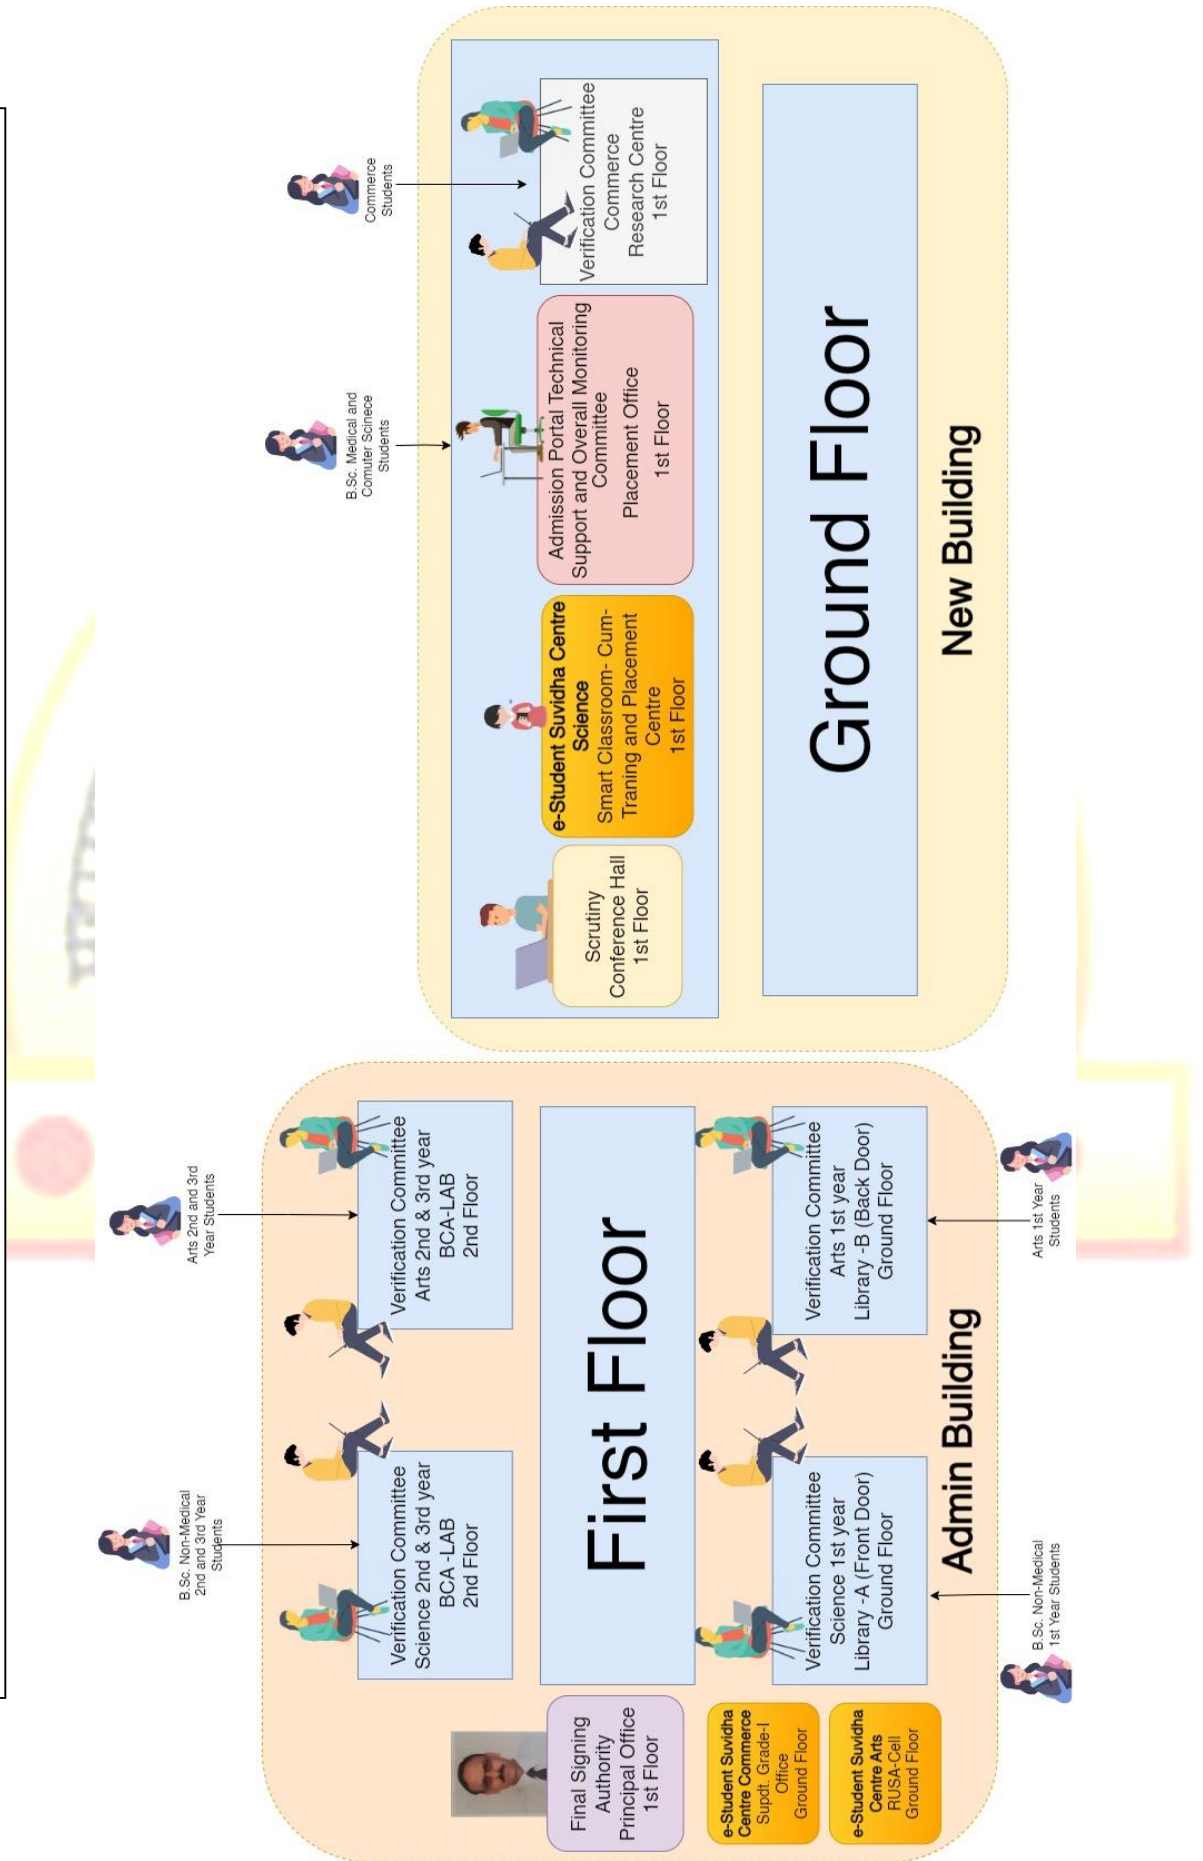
Commerce Students

B.Sc. Medical and Comuter Scinece Students

Verification Committee Commerce Research Centre 1st Floor

Admission Portal Technical Support and Overall Monitoring Committee

Placement Office 1st Floor

e-Student Suvidha Centre Science

Smart Classroom- Cum-Traning and Placement Centre 1st Floor

Scrutiny Conference Hall 1st Floor

Ground Floor

New Building

Arts 2nd and 3rd Year Students

B.Sc. Non-Medical 2nd and 3rd Year Students

Verification Committee Arts 2nd & 3rd year BCA-LAB 2nd Floor

Verification Committee Science 2nd & 3rd year BCA-LAB 2nd Floor

First Floor

Verification Committee Arts 1st year Library -B (Back Door) Ground Floor

Arts 1st Year Students

Verification Committee Science 1st year Library -A (Front Door) Ground Floor

B.Sc. Non-Medical 1st Year Students

Admin Building

Final Signing Authority Principal Office 1st Floor

e-Student Suvidha Centre Commerce Supdt. Grade-I Office Ground Floor

e-Student Suvidha Centre Arts RUSA-Cell Ground Floor